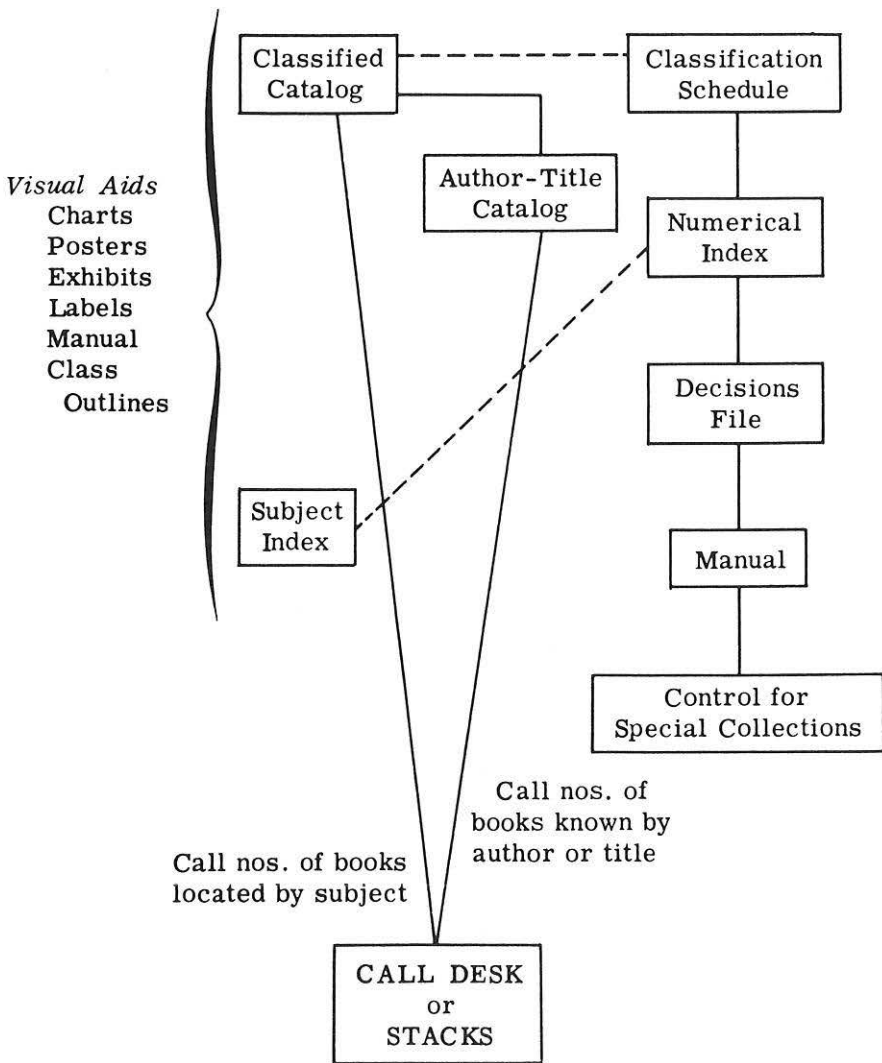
Visual Aids
Charts
Posters
Exhibits
Labels
Manual
Class Outlines

Classified Catalog

Classification Schedule

Author-Title Catalog

Numerical Index

Decisions File

Subject Index

Manual

Control for Special Collections

Call nos. of books known by author or title

Call nos. of books located by subject

CALL DESK or STACKS